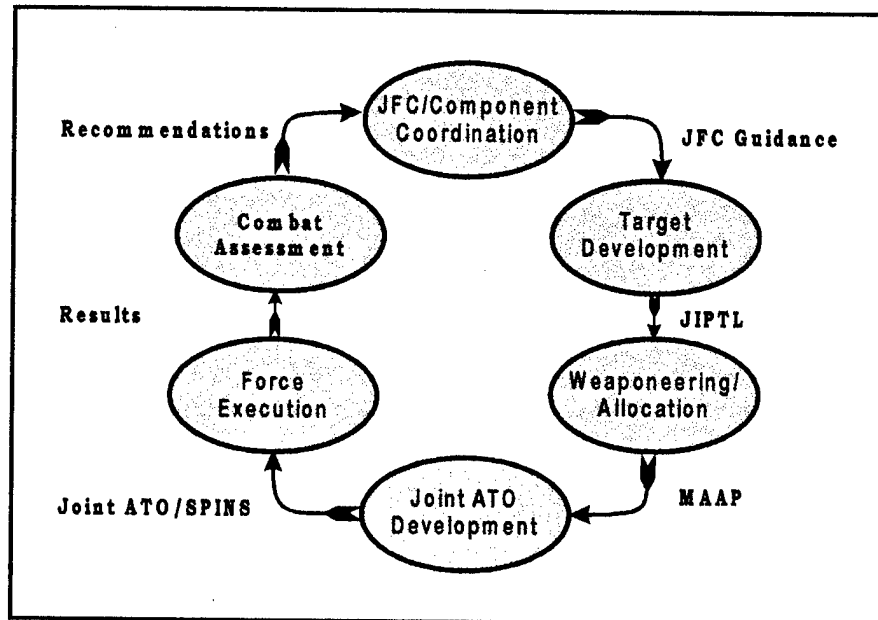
JFC/Component Coordination

JFC Guidance

Target Development

JIPTL

Weaponeering/ Allocation

MAAP

Joint ATO Development

Joint ATO/SPINS

Force Execution

Results

Com bat Assessm ent

Recom mendations